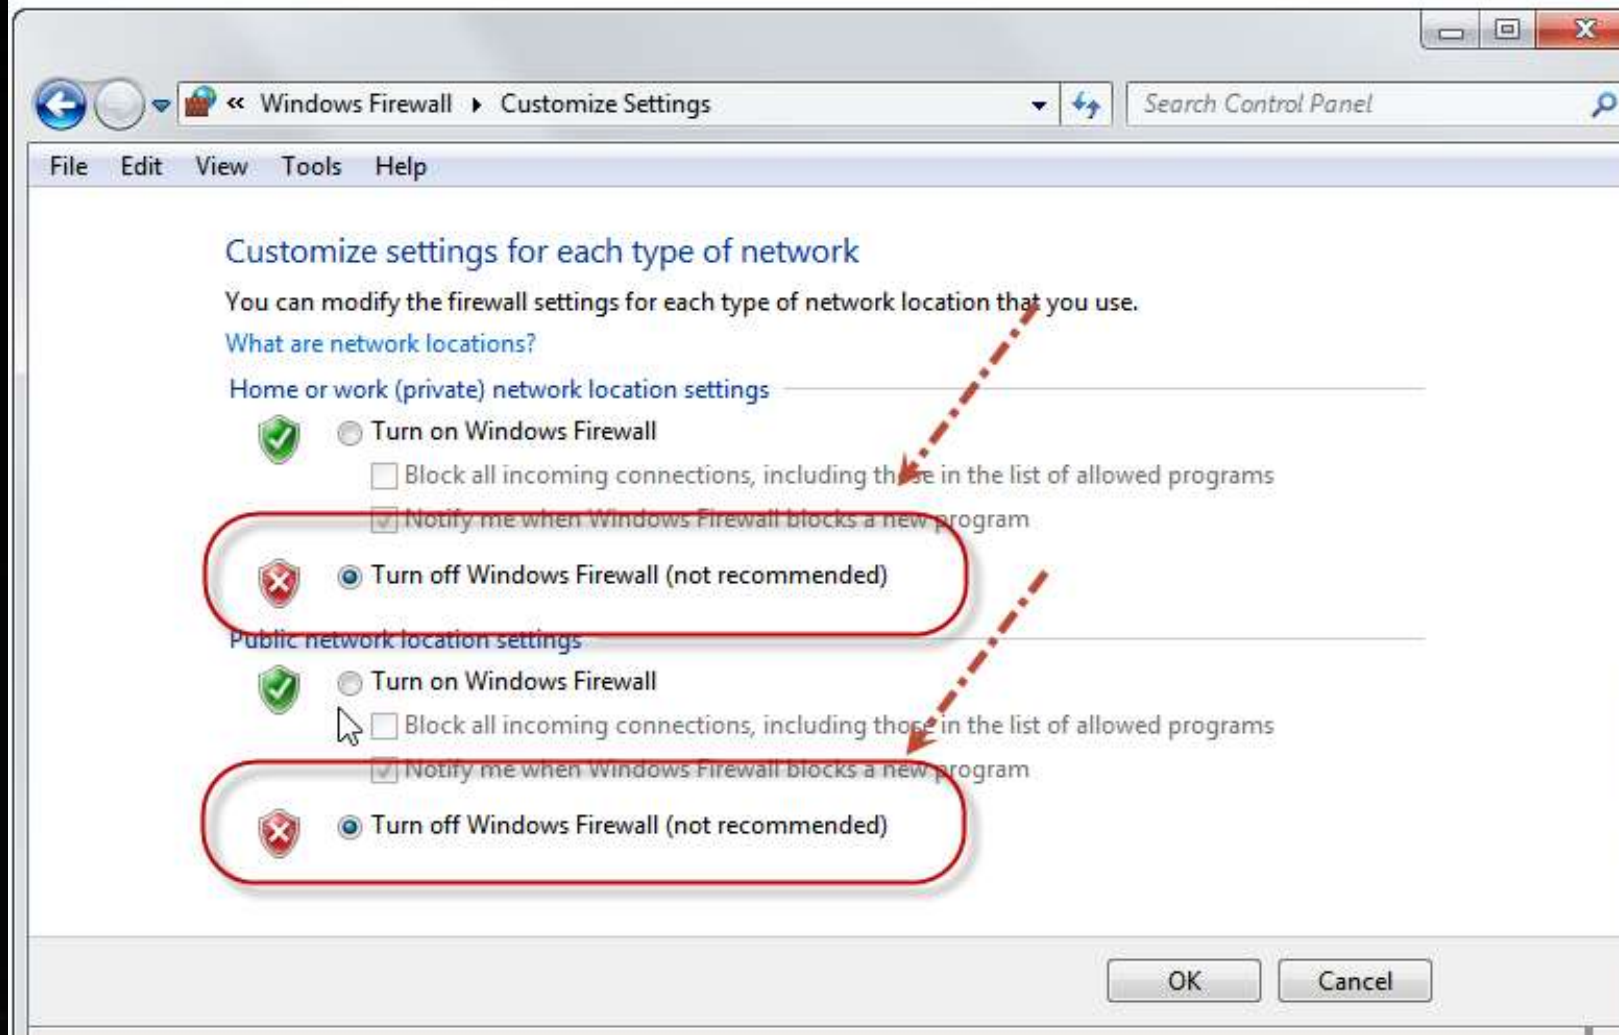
« Windows Firewall ▸ Customize Settings

Search Control Panel

File Edit View Tools Help

Customize settings for each type of network

You can modify the firewall settings for each type of network location that you use.

What are network locations?

Home or work (private) network location settings

Turn on Windows Firewall

Block all incoming connections, including those in the list of allowed programs

Notify me when Windows Firewall blocks a new program

Turn off Windows Firewall (not recommended)

Public network location settings

Turn on Windows Firewall

Block all incoming connections, including those in the list of allowed programs

Notify me when Windows Firewall blocks a new program

Turn off Windows Firewall (not recommended)

OK Cancel